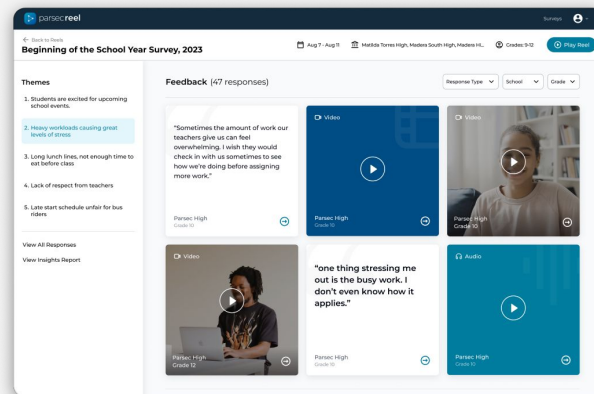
parsec reel

Surveys

← Back to Reels

Beginning of the School Year Survey, 2023

Aug 7 - Aug 11

Matilda Torres High, Madera South High, Madera Hi...

Grades 9-12

Play Reel

Themes

1. Students are excited for upcoming school events.

2. Heavy workloads causing great levels of stress

3. Long lunch lines, not enough time to eat before class

4. Lack of respect from teachers

5. Late start schedule unfair for bus riders

View All Responses

View Insights Report

Feedback (47 responses)

Response Type

School

Grade

"Sometimes the amount of work our teachers give us can feel overwhelming. I wish they would check in with us sometimes to see how we're doing before assigning more work."

Parsec High
Grade 10

Video

Parsec High
Grade 10

Video

Parsec High
Grade 10

Video

Parsec High
Grade 12

"one thing stressing me out is the busy work. I don't even know how it applies."

Parsec High
Grade 10

Audio

Parsec High
Grade 10